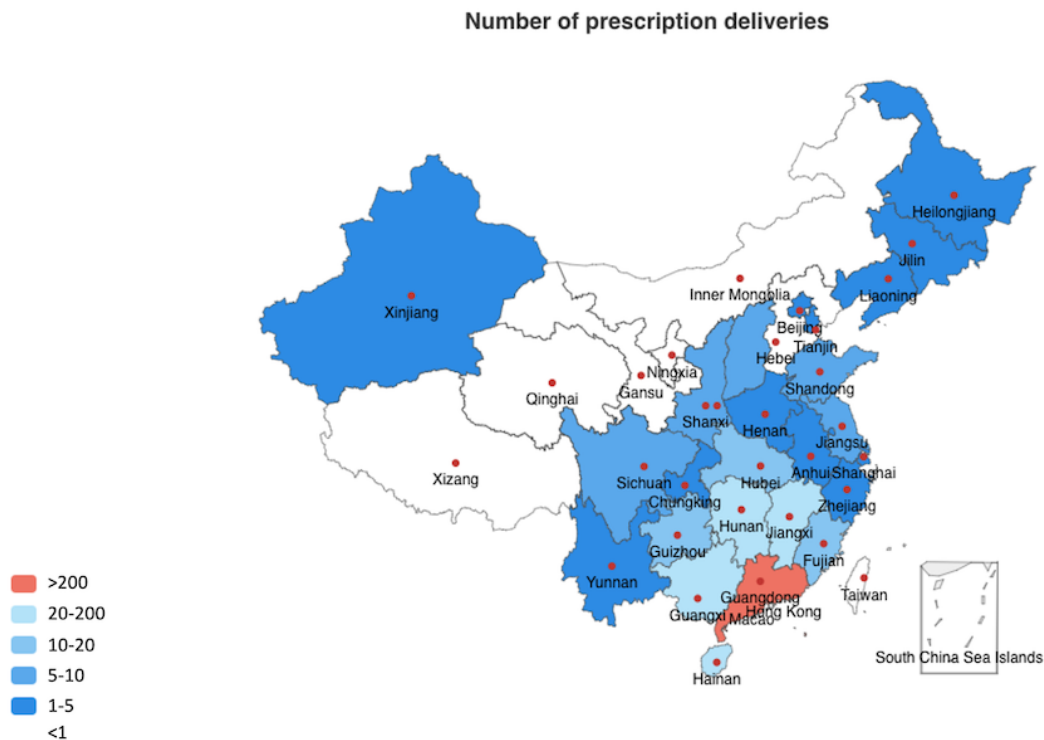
Number of prescription deliveries

Heilongjiang
Jilin
Liaoning
Xinjiang
Inner Mongolia
Beijing
Tianjin
Hebei
Ningxia
Gansu
Qinghai
Shandong
Shanxi
Henan
Jiangsu
Xizang
Sichuan
Anhui
Shanghai
Hubei
Chungking
Zhejiang
Hunan
Jiangxi
Guizhou
Fujian
Yunnan
Guangdong
Taiwan
Guangxi
Hong Kong
Macao
Hainan
South China Sea Islands

>200
20-200
10-20
5-10
1-5
<1